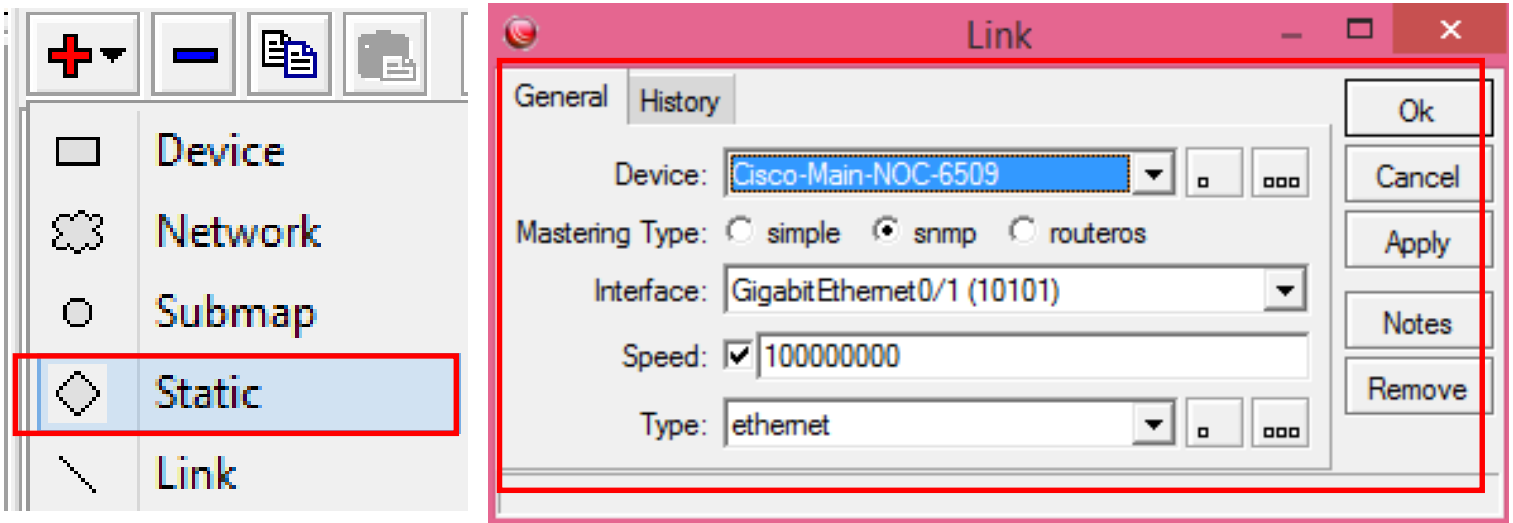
Device
Network
Submap
Static
Link

Link

General History

Device: Cisco-Main-NOC-6509

Mastering Type: simple snmp routeros

Interface: GigabitEthernet0/1 (10101)

Speed: 100000000

Type: ethernet

Ok
Cancel
Apply
Notes
Remove